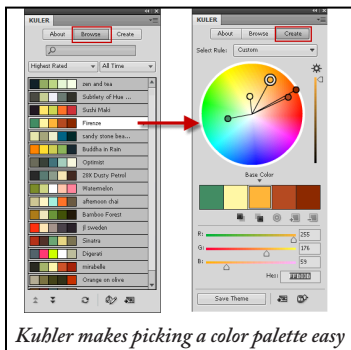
KULER

About Browse Create

Highest Rated All Time

zen and tea
Subtlety of Hue ...
Sushi Maki
Firenze
sandy stone bea...
Buddha in Rain
Optimist
28X Dusty Petrol
Watermelon
afternoon chai
Bamboo Forest
jl sweden
Sinatra
Digerati
mirabelle
Orange on olive

KULER

About Browse Create

Select Rule: Custom

Base Color

R: 255
G: 176
B: 59
Hex: FFB03B

Save Theme

Kuhler makes picking a color palette easy